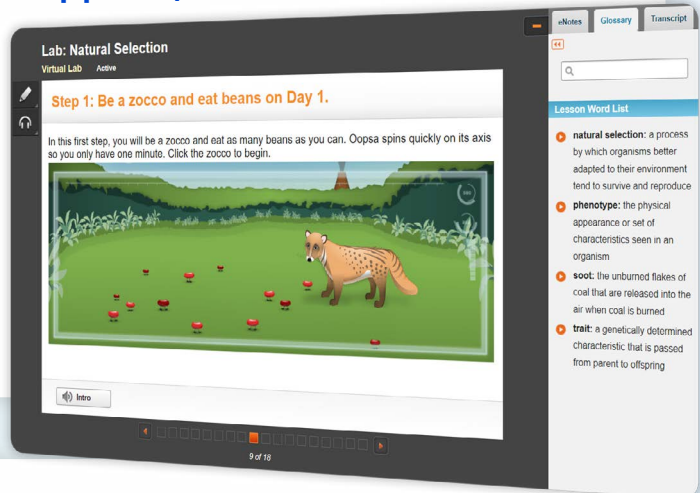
eNotes Glossary Transcript

Lab: Natural Selection
Virtual Lab Active

Step 1: Be a zocco and eat beans on Day 1.

In this first step, you will be a zocco and eat as many beans as you can. Oopsa spins quickly on its axis so you only have one minute. Click the zocco to begin.

Intro

9 of 18

Lesson Word List

natural selection: a process by which organisms better adapted to their environment tend to survive and reproduce

phenotype: the physical appearance or set of characteristics seen in an organism

soot: the unburned flakes of coal that are released into the air when coal is burned

trait: a genetically determined characteristic that is passed from parent to offspring